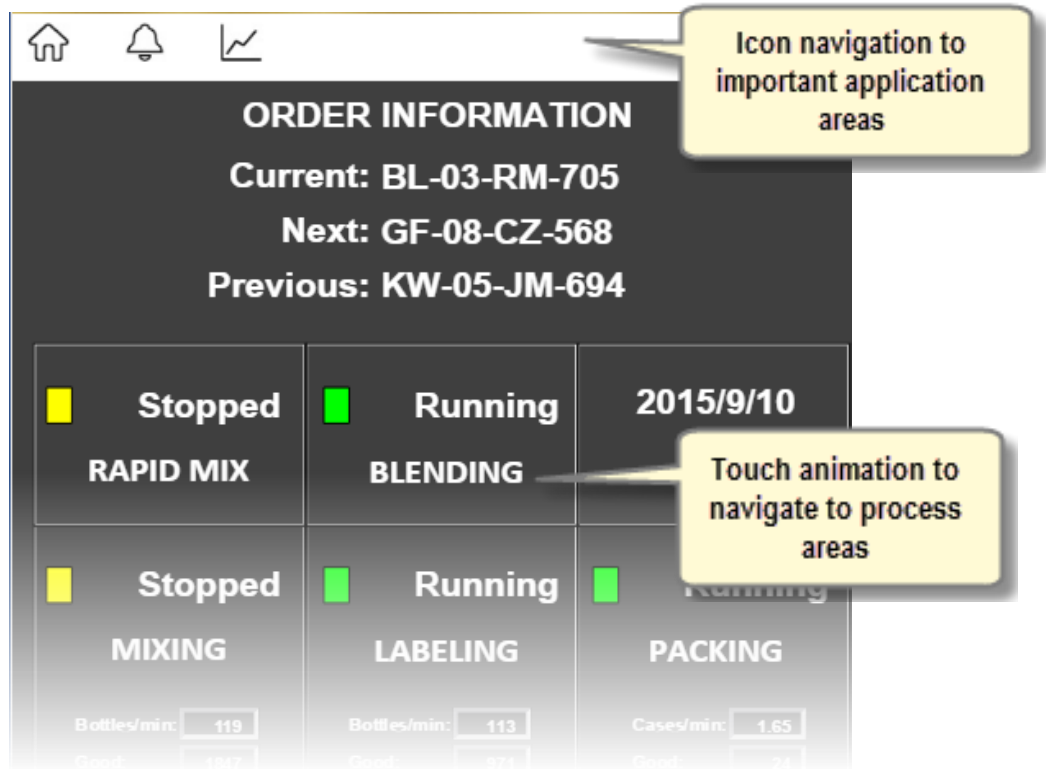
Icon navigation to important application areas

ORDER INFORMATION

Current: BL-03-RM-705

Next: GF-08-CZ-568

Previous: KW-05-JM-694

Stopped
RAPID MIX

Running
BLENDING

2015/9/10

Touch animation to navigate to process areas

Stopped
MIXING

Running
LABELING

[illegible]
PACKING

Bottles/min: 119
Good: 1047

Bottles/min: 113
Good: 971

Cases/min: 1.65
Good: 24